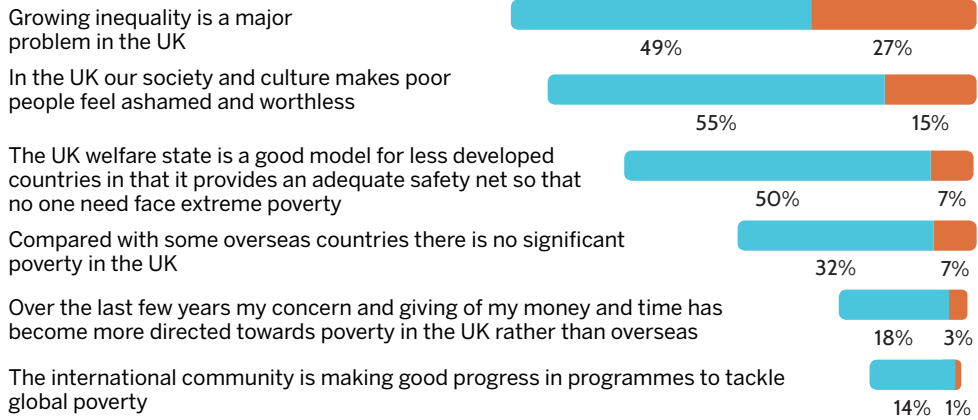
Growing inequality is a major problem in the UK

49%

27%

In the UK our society and culture makes poor people feel ashamed and worthless

55%

15%

The UK welfare state is a good model for less developed countries in that it provides an adequate safety net so that no one need face extreme poverty

50%

7%

Compared with some overseas countries there is no significant poverty in the UK

32%

7%

Over the last few years my concern and giving of my money and time has become more directed towards poverty in the UK rather than overseas

18%

3%

The international community is making good progress in programmes to tackle global poverty

14%

1%